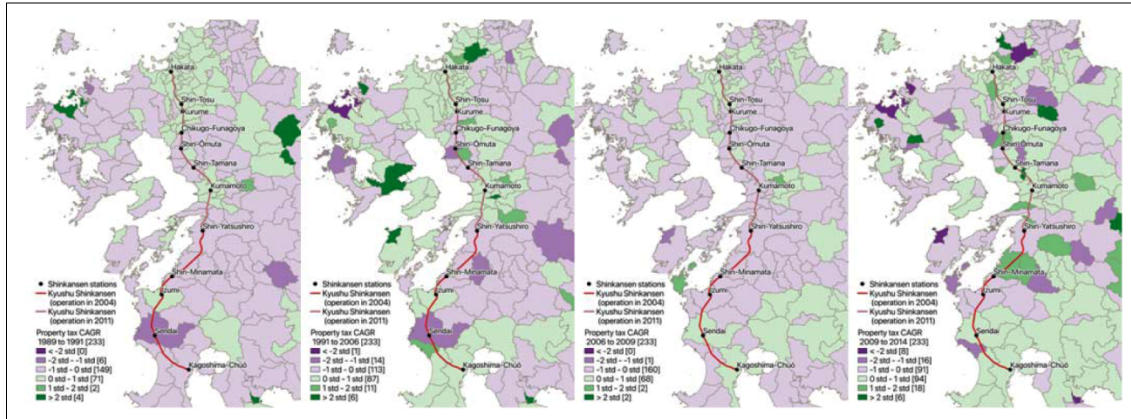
Hakata
Shin-Tosu
Kurume
Chikugo-Funagoya
Shin-Ōmuta
Shin-Tamana
Kumamoto
Shin-Yatsushiro
Shin-Minamata
Izumi
Sendai
Kagoshima-Chūō

• Shinkansen stations
Kyushu Shinkansen (operation in 2004)
Kyushu Shinkansen (operation in 2011)
Property tax CAGR 1989 to 1991 [233]
< -2 std [0]
-2 std – -1 std [6]
-1 std – 0 std [149]
0 std – 1 std [71]
1 std – 2 std [2]
> 2 std [4]

Hakata
Shin-Tosu
Kurume
Chikugo-Funagoya
Shin-Ōmuta
Shin-Tamana
Kumamoto
Shin-Yatsushiro
Shin-Minamata
Izumi
Sendai
Kagoshima-Chūō

• Shinkansen stations
Kyushu Shinkansen (operation in 2004)
Kyushu Shinkansen (operation in 2011)
Property tax CAGR 1991 to 2006 [233]
< -2 std [1]
-2 std – -1 std [14]
-1 std – 0 std [113]
0 std – 1 std [87]
1 std – 2 std [11]
> 2 std [6]

Hakata
Shin-Tosu
Kurume
Chikugo-Funagoya
Shin-Ōmuta
Shin-Tamana
Kumamoto
Shin-Yatsushiro
Shin-Minamata
Izumi
Sendai
Kagoshima-Chūō

• Shinkansen stations
Kyushu Shinkansen (operation in 2004)
Kyushu Shinkansen (operation in 2011)
Property tax CAGR 2006 to 2009 [233]
< -2 std [1]
-2 std – -1 std [1]
-1 std – 0 std [160]
0 std – 1 std [68]
1 std – 2 std [2]
> 2 std [2]

Hakata
Shin-Tosu
Kurume
Chikugo-Funagoya
Shin-Ōmuta
Shin-Tamana
Kumamoto
Shin-Yatsushiro
Shin-Minamata
Izumi
Sendai
Kagoshima-Chūō

• Shinkansen stations
Kyushu Shinkansen (operation in 2004)
Kyushu Shinkansen (operation in 2011)
Property tax CAGR 2009 to 2014 [233]
< -2 std [8]
-2 std – -1 std [16]
-1 std – 0 std [91]
0 std – 1 std [94]
1 std – 2 std [18]
> 2 std [6]